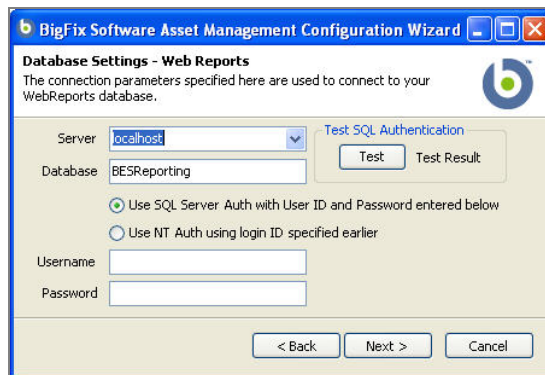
BigFix Software Asset Management Configuration Wizard

Database Settings - Web Reports
The connection parameters specified here are used to connect to your WebReports database.

Server localhost

Test SQL Authentication
Test Test Result

Database BESReporting

Use SQL Server Auth with User ID and Password entered below
Use NT Auth using login ID specified earlier

Username
Password

< Back Next > Cancel